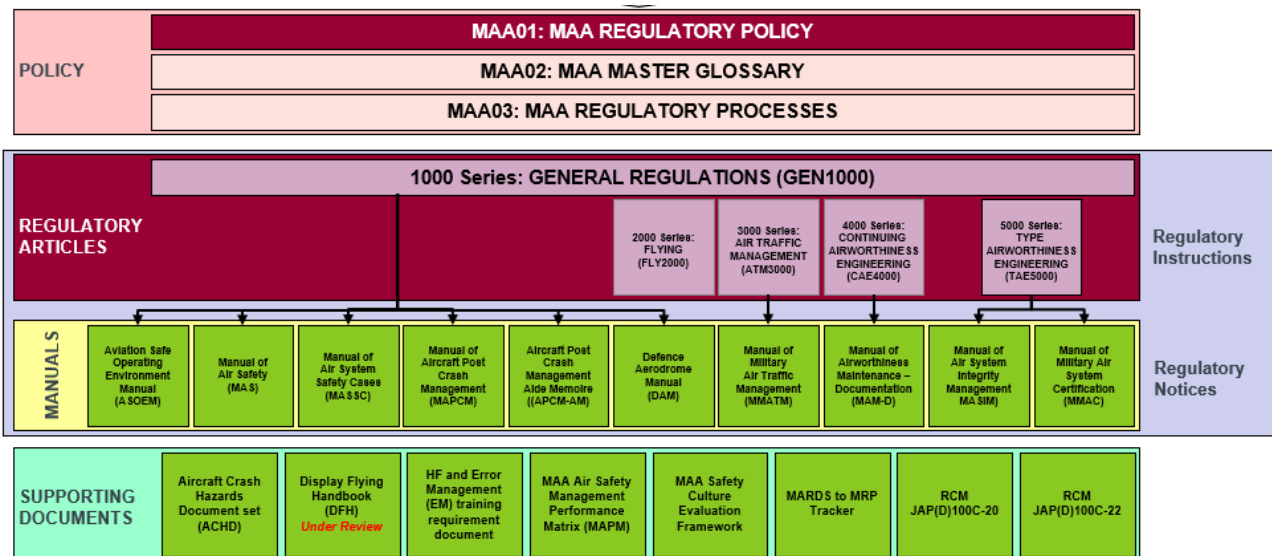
POLICY

MAA01: MAA REGULATORY POLICY

MAA02: MAA MASTER GLOSSARY

MAA03: MAA REGULATORY PROCESSES

REGULATORY ARTICLES

1000 Series: GENERAL REGULATIONS (GEN1000)

2000 Series: FLYING (FLY2000)

3000 Series: AIR TRAFFIC MANAGEMENT (ATM3000)

4000 Series: CONTINUING AIRWORTHINESS ENGINEERING (CAE4000)

5000 Series: TYPE AIRWORTHINESS ENGINEERING (TAE5000)

Regulatory Instructions

MANUALS

Aviation Safe Operating Environment Manual (ASOEM)

Manual of Air Safety (MAS)

Manual of Air System Safety Cases (MASSC)

Manual of Aircraft Post Crash Management (MAPCM)

Aircraft Post Crash Management Aide Memoire ((APCM-AM)

Defence Aerodrome Manual (DAM)

Manual of Military Air Traffic Management (MMATM)

Manual of Airworthiness Maintenance – Documentation (MAM-D)

Manual of Air System Integrity Management MASIM)

Manual of Military Air System Certification (MMAC)

Regulatory Notices

SUPPORTING DOCUMENTS

Aircraft Crash Hazards Document set (ACHD)

Display Flying Handbook (DFH) Under Review

HF and Error Management (EM) training requirement document

MAA Air Safety Management Performance Matrix (MAPM)

MAA Safety Culture Evaluation Framework

MARDS to MRP Tracker

RCM JAP(D)100C-20

RCM JAP(D)100C-22